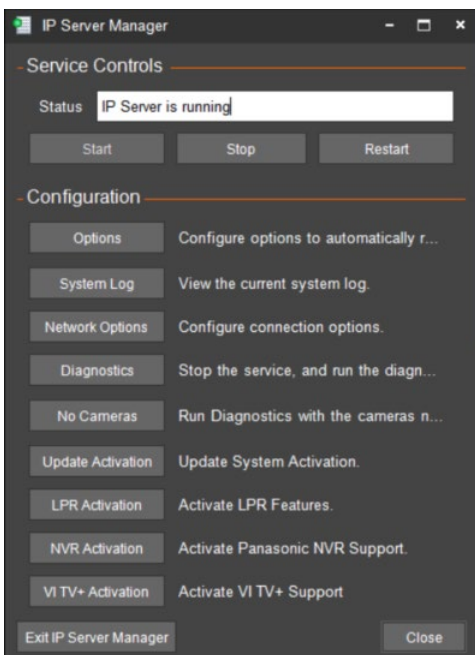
IP Server Manager

Service Controls

Status IP Server is running

Start Stop Restart

Configuration

Options Configure options to automatically r...

System Log View the current system log.

Network Options Configure connection options.

Diagnostics Stop the service, and run the diagn...

No Cameras Run Diagnostics with the cameras n...

Update Activation Update System Activation.

LPR Activation Activate LPR Features.

NVR Activation Activate Panasonic NVR Support.

VI TV+ Activation Activate VI TV+ Support

Exit IP Server Manager Close